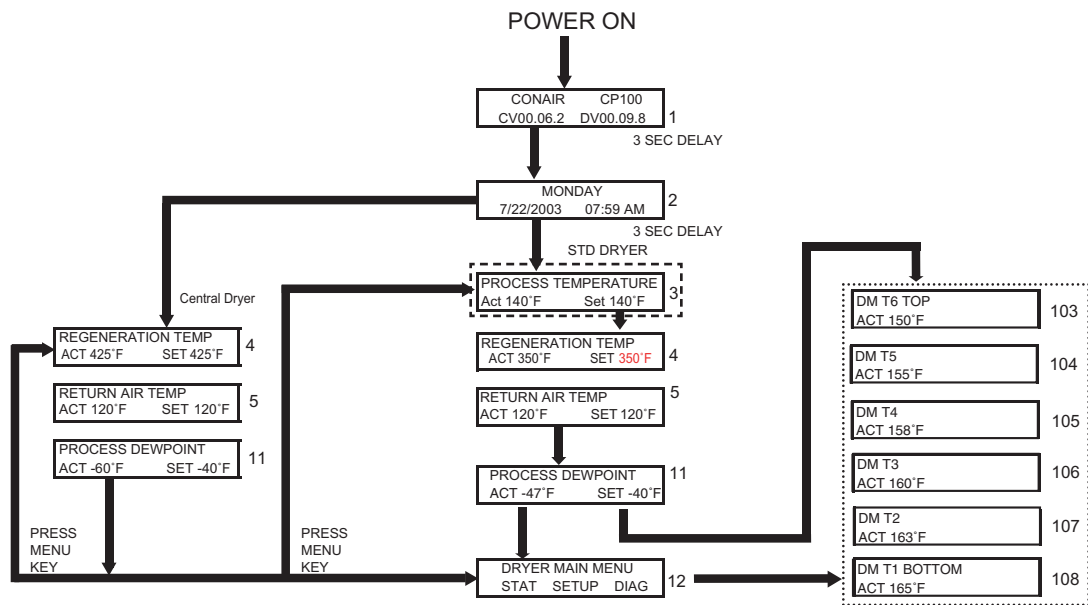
POWER ON

CONAIR CP100
CV00.06.2 DV00.09.8
1
3 SEC DELAY

MONDAY
7/22/2003 07:59 AM
2
3 SEC DELAY

STD DRYER

Central Dryer

PROCESS TEMPERATURE
Act 140˚F Set 140˚F
3

REGENERATION TEMP
ACT 425˚F SET 425˚F
4

RETURN AIR TEMP
ACT 120˚F SET 120˚F
5

PROCESS DEWPOINT
ACT -60˚F SET -40˚F
11

REGENERATION TEMP
ACT 350˚F SET 350˚F
4

RETURN AIR TEMP
ACT 120˚F SET 120˚F
5

PROCESS DEWPOINT
ACT -47˚F SET -40˚F
11

PRESS MENU KEY

PRESS MENU KEY

DRYER MAIN MENU
STAT SETUP DIAG
12

DM T6 TOP
ACT 150˚F
103

DM T5
ACT 155˚F
104

DM T4
ACT 158˚F
105

DM T3
ACT 160˚F
106

DM T2
ACT 163˚F
107

DM T1 BOTTOM
ACT 165˚F
108